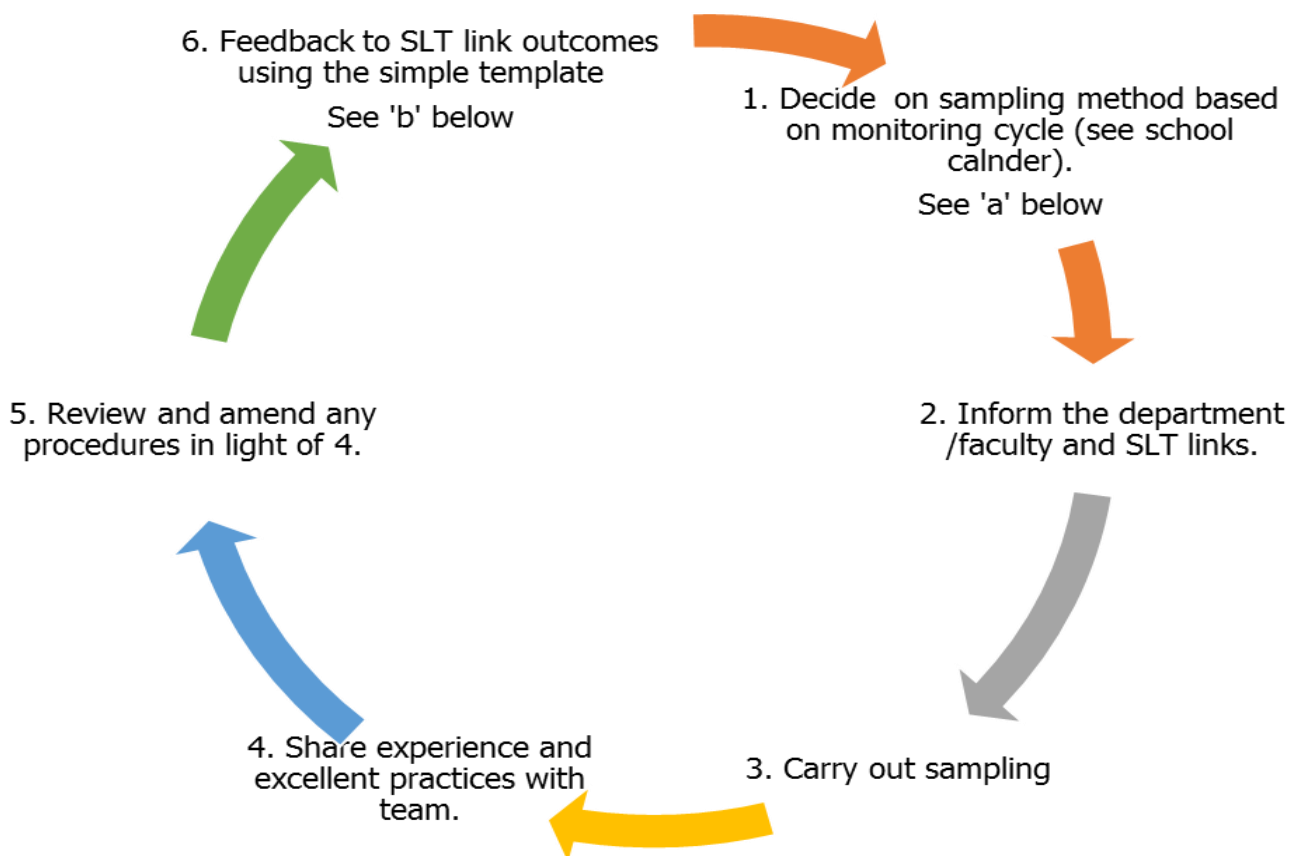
1. Decide  on sampling method based on monitoring cycle (see school calnder).

See 'a' below

2. Inform the department /faculty and SLT links.

3. Carry out sampling

4. Share experience and excellent practices with team.

5. Review and amend any procedures in light of 4.

6. Feedback to SLT link outcomes using the simple template

See 'b' below